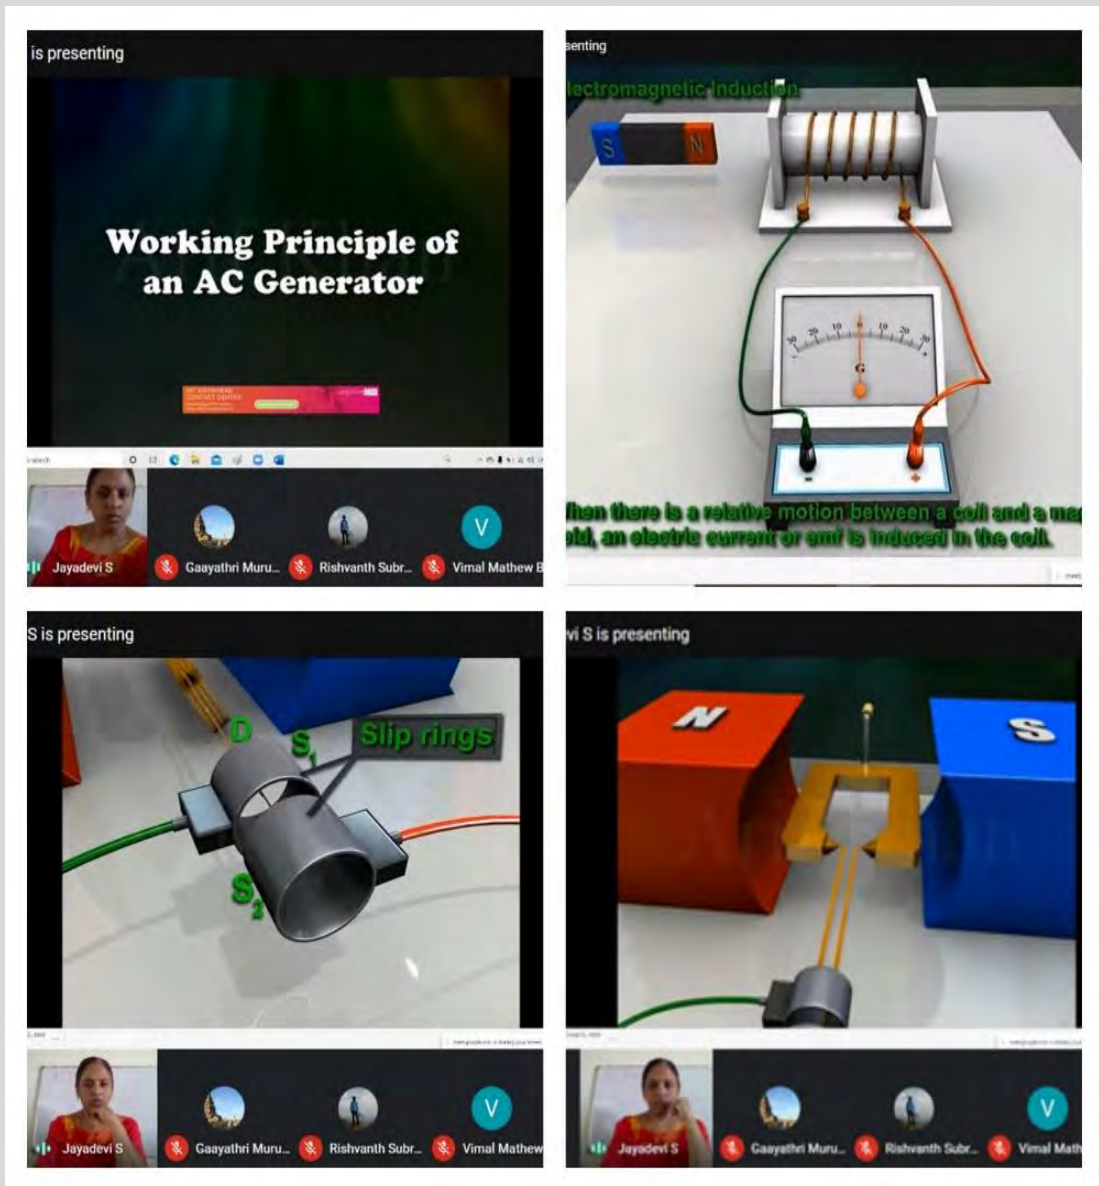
is presenting

Working Principle of an AC Generator

Jayadevi S

Gaayathri Muru...

Rishvanth Subr...

V

Vimal Mathew B

senting

lectromagnetic Induction

S

N

30 20 10 0 10 20 30

G

-

+

hen there is a relative motion between a coil and a ma eld, an electric current or emf is induced in the coil.

S is presenting

D

$S_1$

Slip rings

$S_2$

Jayadevi S

Gaayathri Muru...

Rishvanth Subr...

V

Vimal Mathew

vi S is presenting

N

S

Jayadevi S

Gaayathri Muru...

Rishvanth Subr...

V

Vimal Math